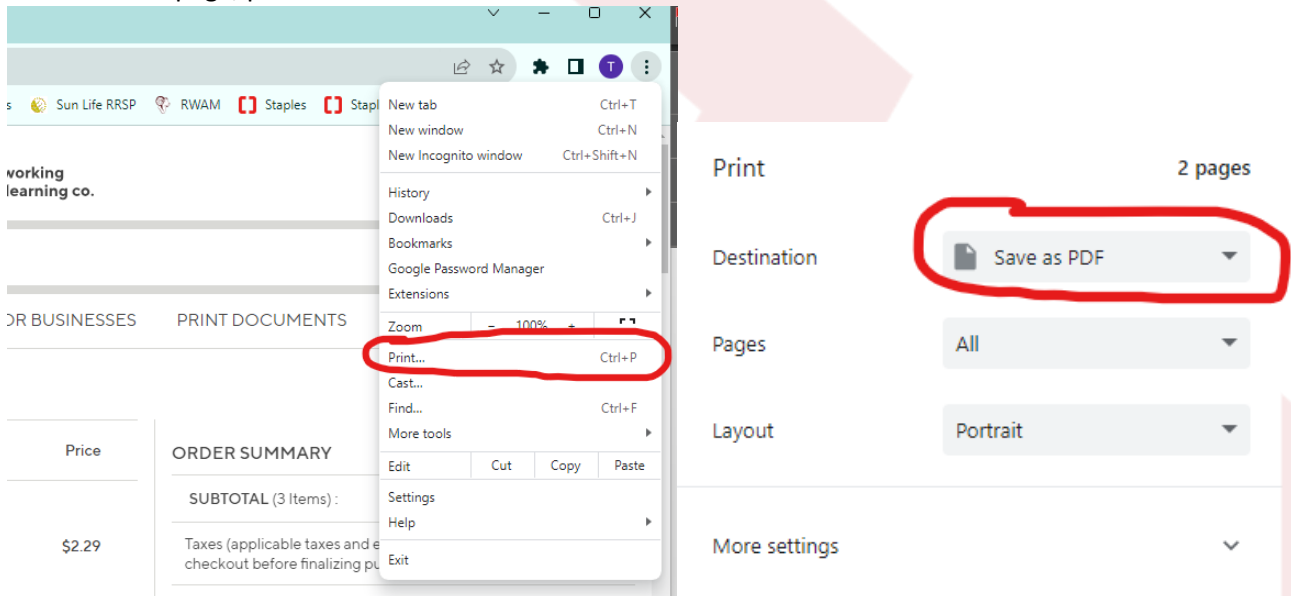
s Sun Life RRSP RWAM Staples Stapl

working
learning co.

OR BUSINESSES PRINT DOCUMENTS

Price

$2.29

ORDER SUMMARY

SUBTOTAL (3 Items) :

Taxes (applicable taxes and e
checkout before finalizing pu

T

New tab Ctrl+T
New window Ctrl+N
New Incognito window Ctrl+Shift+N
History
Downloads Ctrl+J
Bookmarks
Google Password Manager
Extensions
Zoom – 100% +
Print... Ctrl+P
Cast...
Find... Ctrl+F
More tools
Edit Cut Copy Paste
Settings
Help
Exit

Print 2 pages

Destination Save as PDF

Pages All

Layout Portrait

More settings